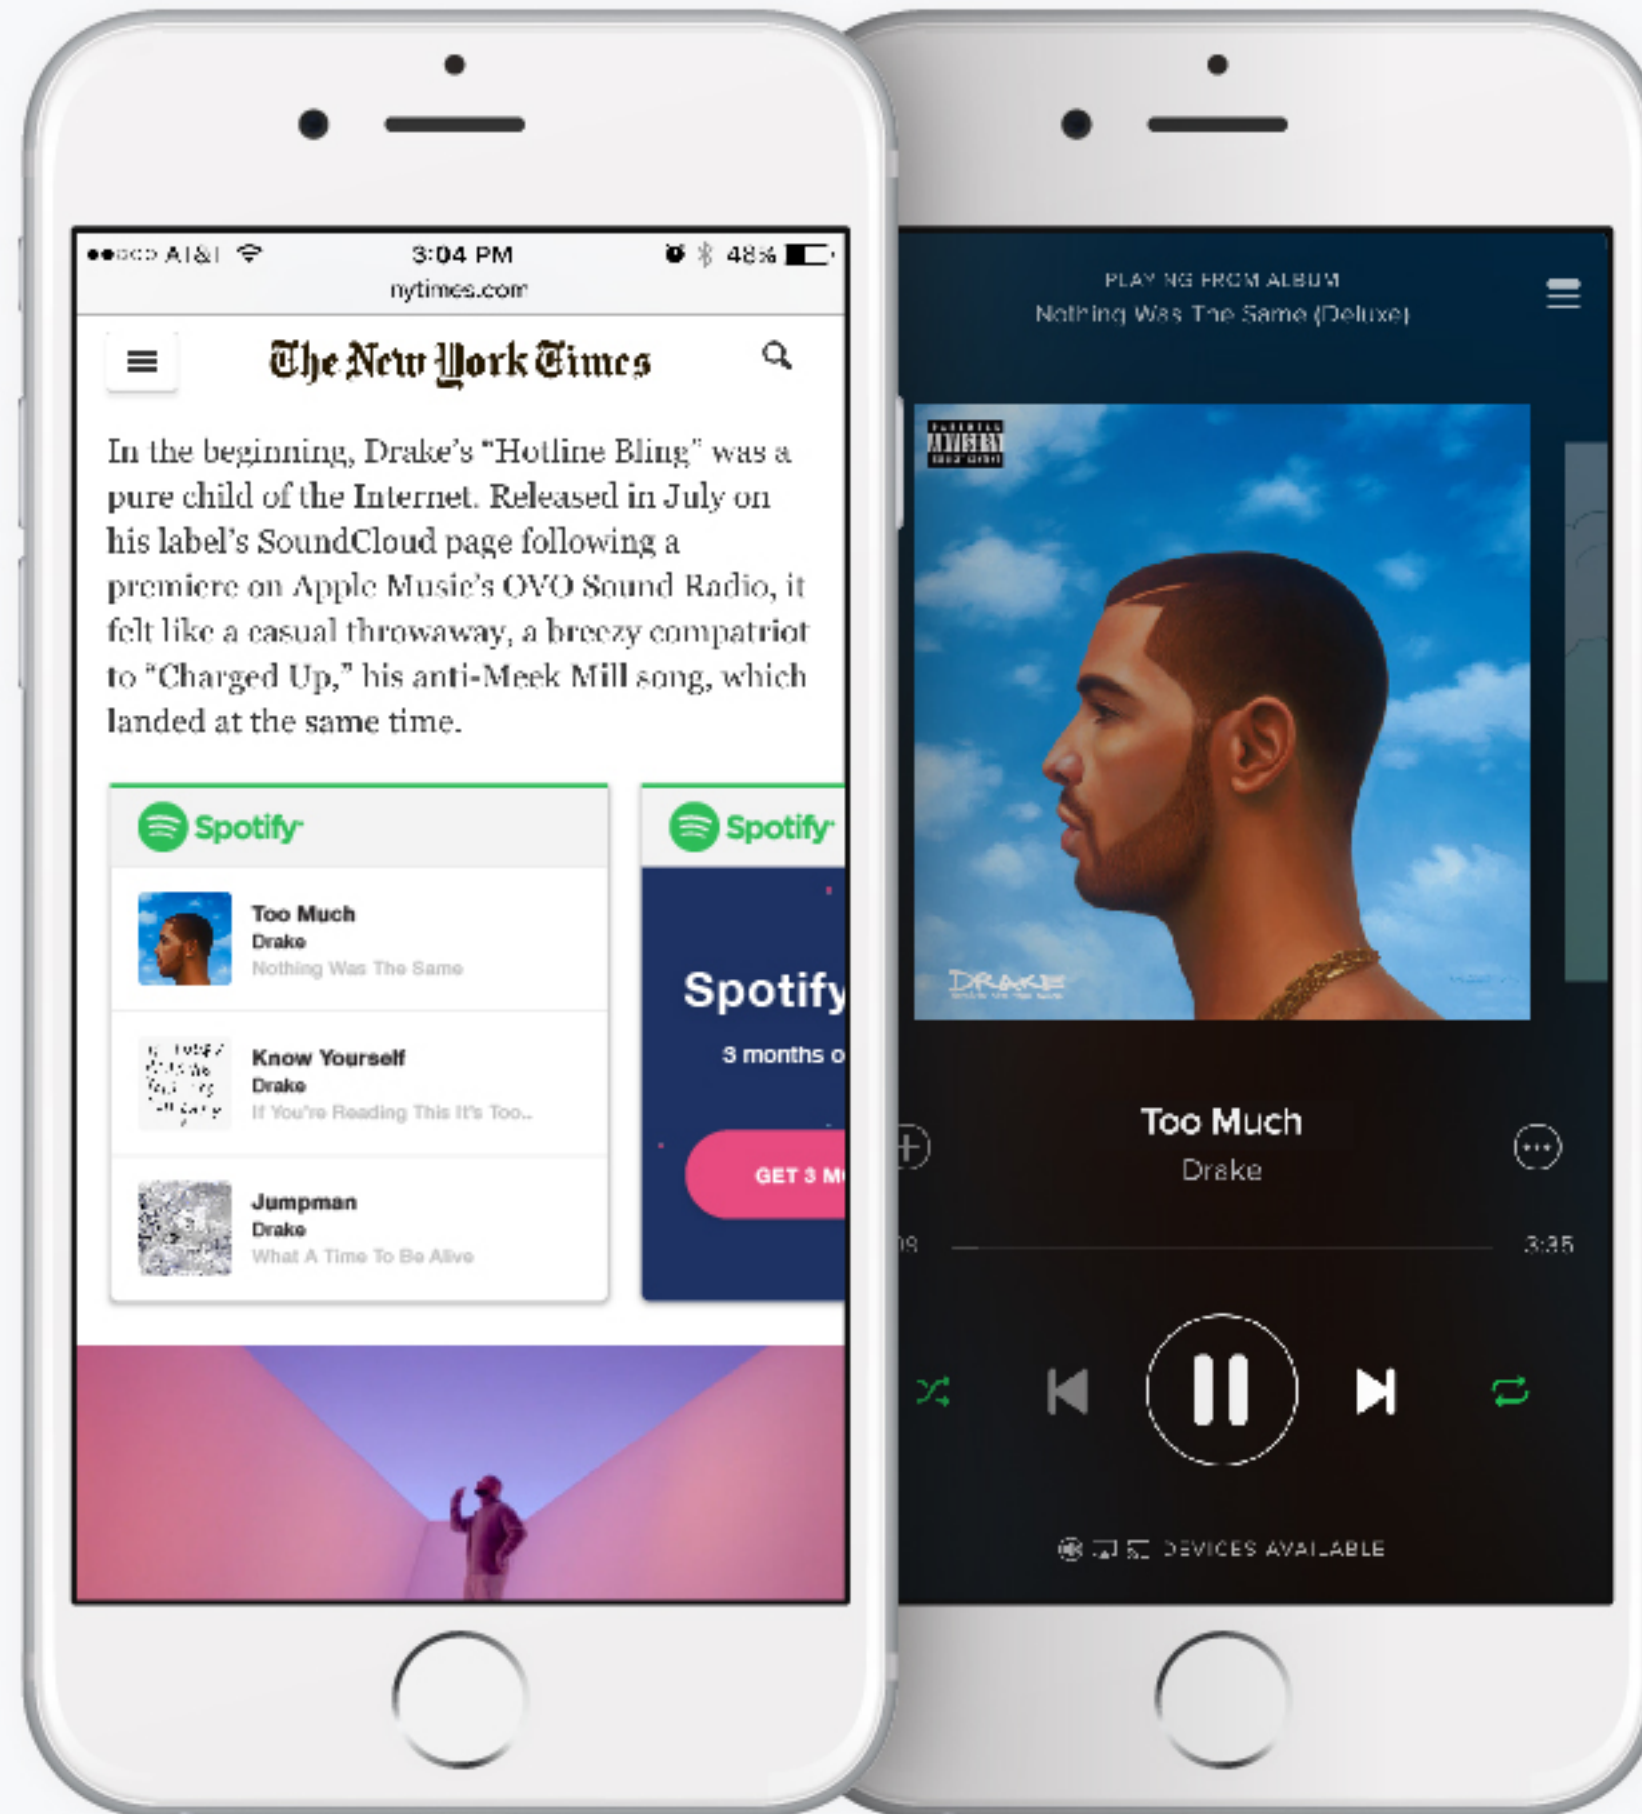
●●○○○ AT&T 3:04 PM 48%
nytimes.com

The New York Times

In the beginning, Drake's "Hotline Bling" was a pure child of the Internet. Released in July on his label's SoundCloud page following a premiere on Apple Music's OVO Sound Radio, it felt like a casual throwaway, a breezy compatriot to "Charged Up," his anti-Meek Mill song, which landed at the same time.

Spotify

Too Much
Drake
Nothing Was The Same

Know Yourself
Drake
If You're Reading This It's Too...

Jumpman
Drake
What A Time To Be Alive

Spotify

Spotify
3 months o
GET 3 M

PLAYING FROM ALBUM
Nothing Was The Same (Deluxe)

PARENTAL ADVISORY EXPLICIT CONTENT

DRAKE

Too Much
Drake
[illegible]9 3:35

DEVICES AVAILABLE